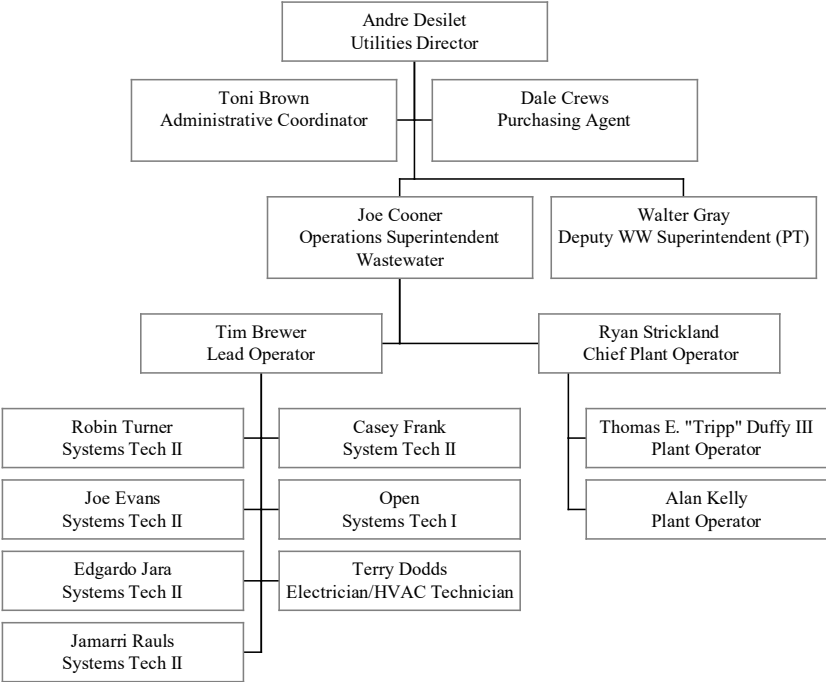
Andre Desilet
Utilities Director

Toni Brown
Administrative Coordinator

Dale Crews
Purchasing Agent

Joe Cooner
Operations Superintendent
Wastewater

Walter Gray
Deputy WW Superintendent (PT)

Tim Brewer
Lead Operator

Ryan Strickland
Chief Plant Operator

Robin Turner
Systems Tech II

Casey Frank
System Tech II

Thomas E. "Tripp" Duffy III
Plant Operator

Joe Evans
Systems Tech II

Open
Systems Tech I

Alan Kelly
Plant Operator

Edgardo Jara
Systems Tech II

Terry Dodds
Electrician/HVAC Technician

Jamarri Rauls
Systems Tech II